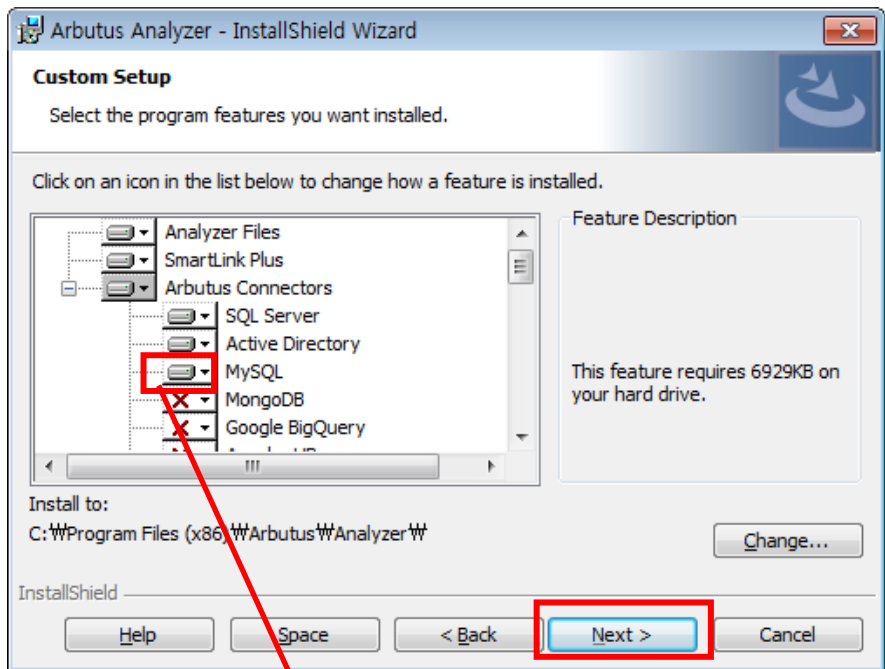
Arbutus Analyzer - InstallShield Wizard

Custom Setup

Select the program features you want installed.

Click on an icon in the list below to change how a feature is installed.

Analyzer Files
SmartLink Plus
Arbutus Connectors
SQL Server
Active Directory
MySQL
MongoDB
Google BigQuery
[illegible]

Feature Description

This feature requires 6929KB on your hard drive.

Install to:
C:₩Program Files (x86)₩Arbutus₩Analyzer₩

Change...

InstallShield

Help
Space
< Back
Next >
Cancel